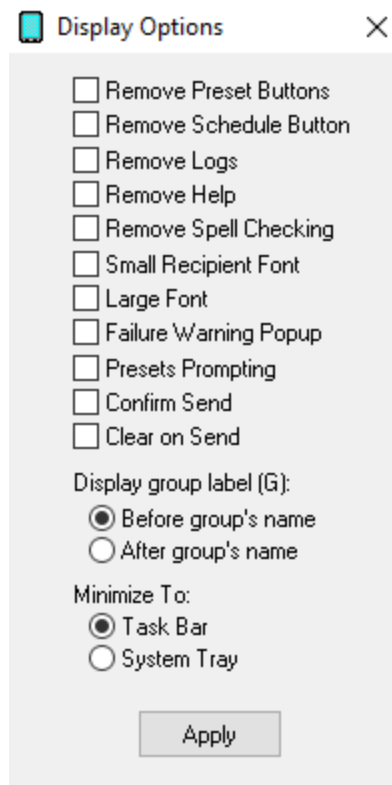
Display Options
×

Remove Preset Buttons
Remove Schedule Button
Remove Logs
Remove Help
Remove Spell Checking
Small Recipient Font
Large Font
Failure Warning Popup
Presets Prompting
Confirm Send
Clear on Send

Display group label (G):
Before group's name
After group's name

Minimize To:
Task Bar
System Tray

Apply